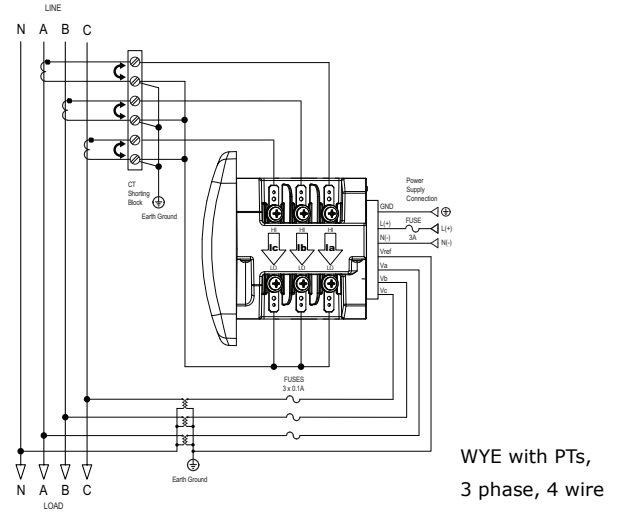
LINE

N A B C

CT Shorting Block

Earth Ground

Power Supply Connection

GND

L(+)

N(-)

FUSE

3A

L(+)

N(-)

HI HI HI

Ic Ib Ia

LO LO LO

Vref

Va

Vb

Vc

FUSES 3 x 0.1A

Earth Ground

N A B C

LOAD

WYE with PTs, 3 phase, 4 wire